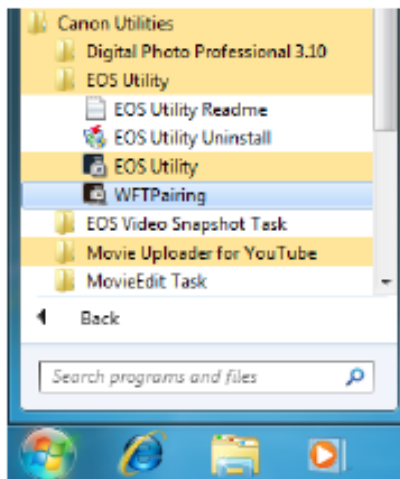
Canon Utilities
Digital Photo Professional 3.10
EOS Utility
EOS Utility Readme
EOS Utility Uninstall
EOS Utility
WFTPairing
EOS Video Snapshot Task
Movie Uploader for YouTube
MovieEdit Task
Back
Search programs and files